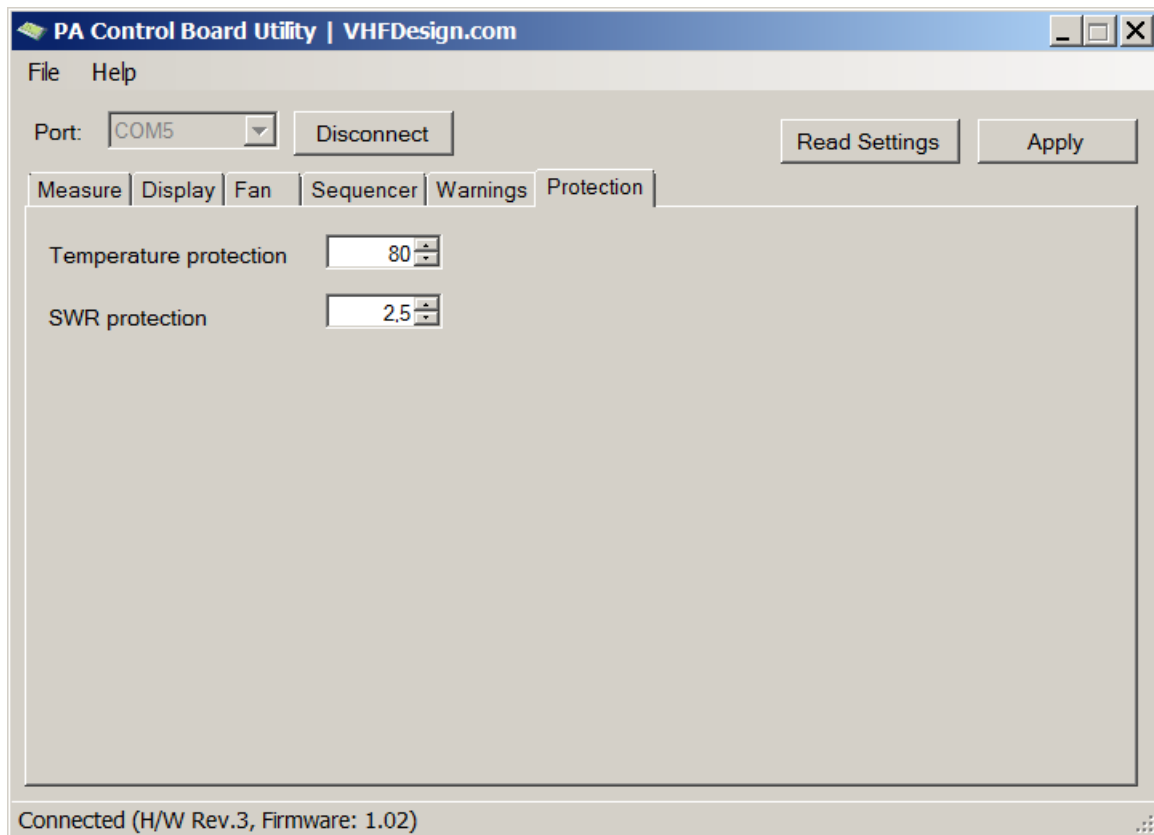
PA Control Board Utility | VHFDesign.com

File Help

Port: COM5 Disconnect

Read Settings Apply

Measure Display Fan Sequencer Warnings Protection

Temperature protection 80

SWR protection 2,5

Connected (H/W Rev.3, Firmware: 1.02)